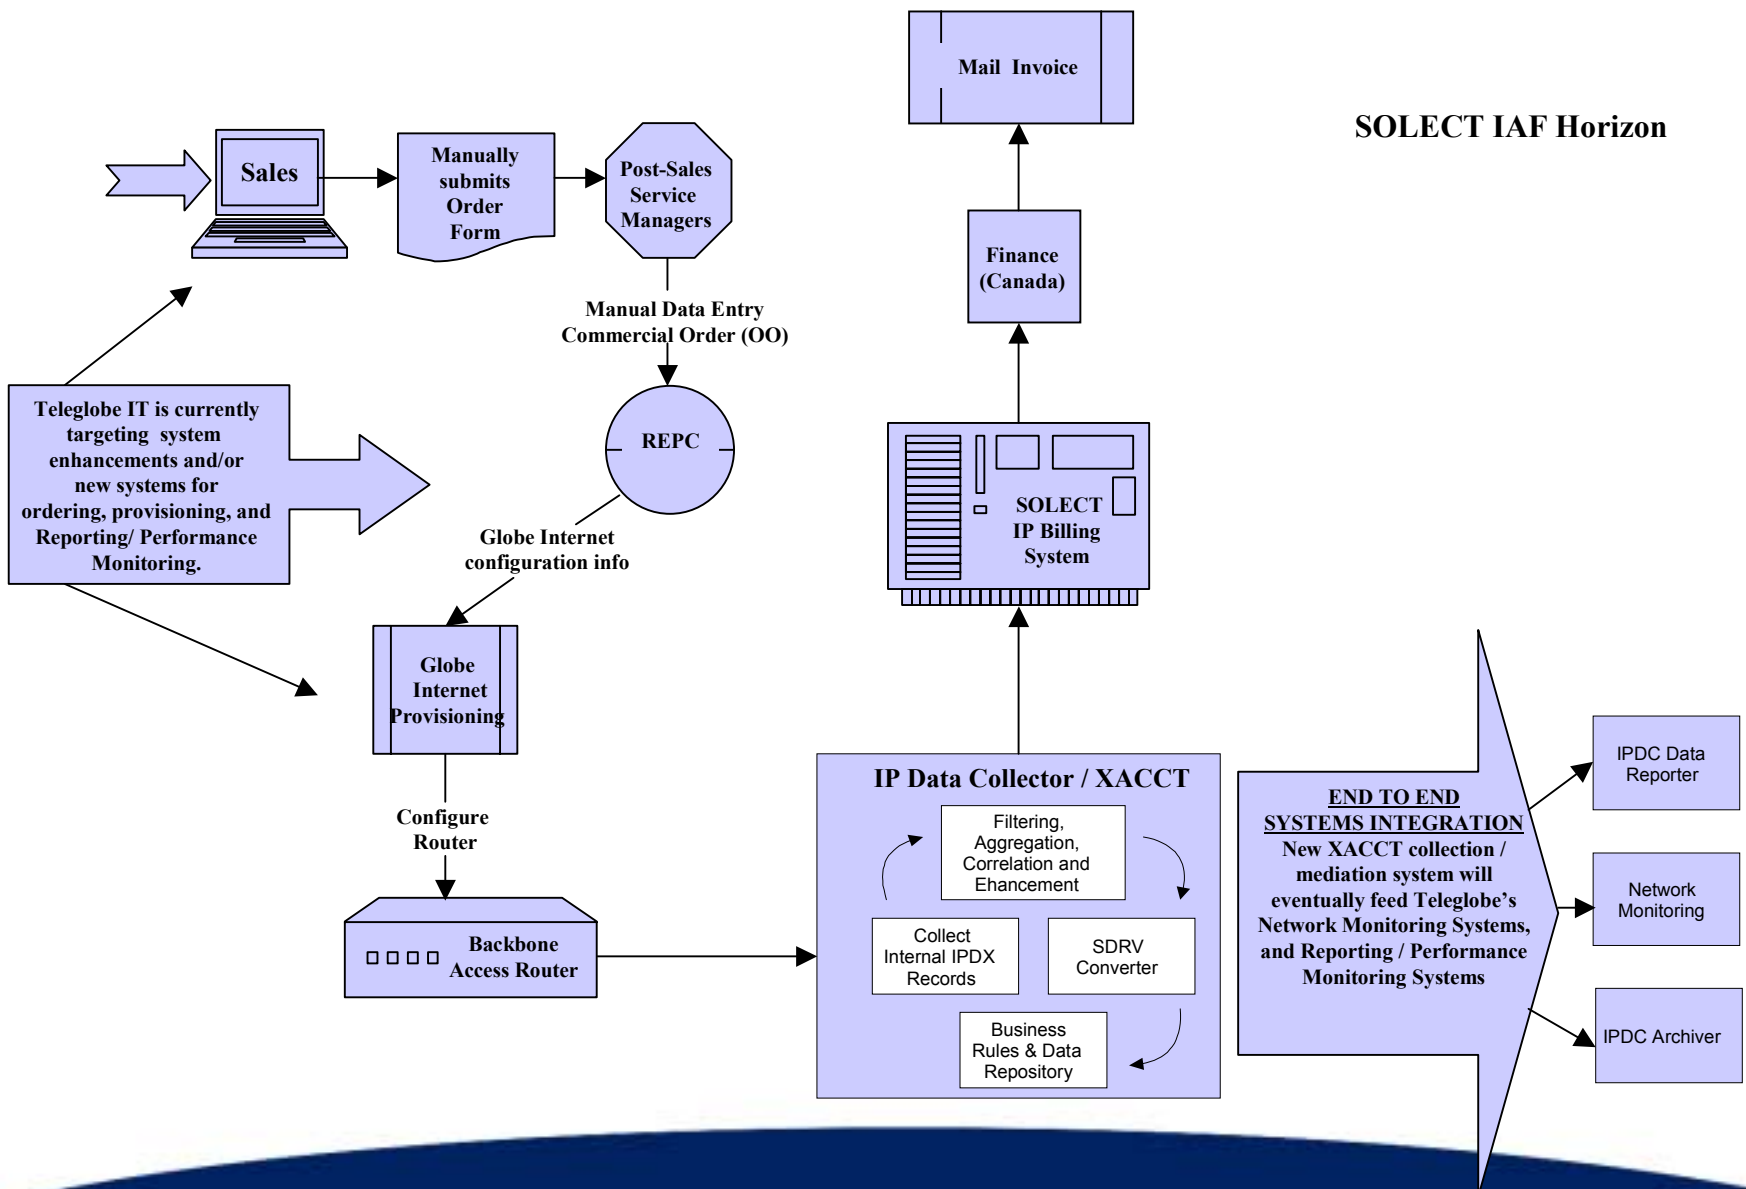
SOLECT IAF Horizon

Mail Invoice

Sales

Manually submits Order Form

Post-Sales Service Managers

Manual Data Entry Commercial Order (OO)

REPC

Finance (Canada)

Teleglobe IT is currently targeting system enhancements and/or new systems for ordering, provisioning, and Reporting/ Performance Monitoring.

Globe Internet configuration info

SOLECT IP Billing System

Globe Internet Provisioning

Configure Router

Backbone Access Router

IP Data Collector / XACCT

Filtering, Aggregation, Correlation and Ehancement

Collect Internal IPDX Records

SDRV Converter

Business Rules & Data Repository

END TO END SYSTEMS INTEGRATION
New XACCT collection / mediation system will eventually feed Teleglobe's Network Monitoring Systems, and Reporting / Performance Monitoring Systems

IPDC Data Reporter

Network Monitoring

IPDC Archiver